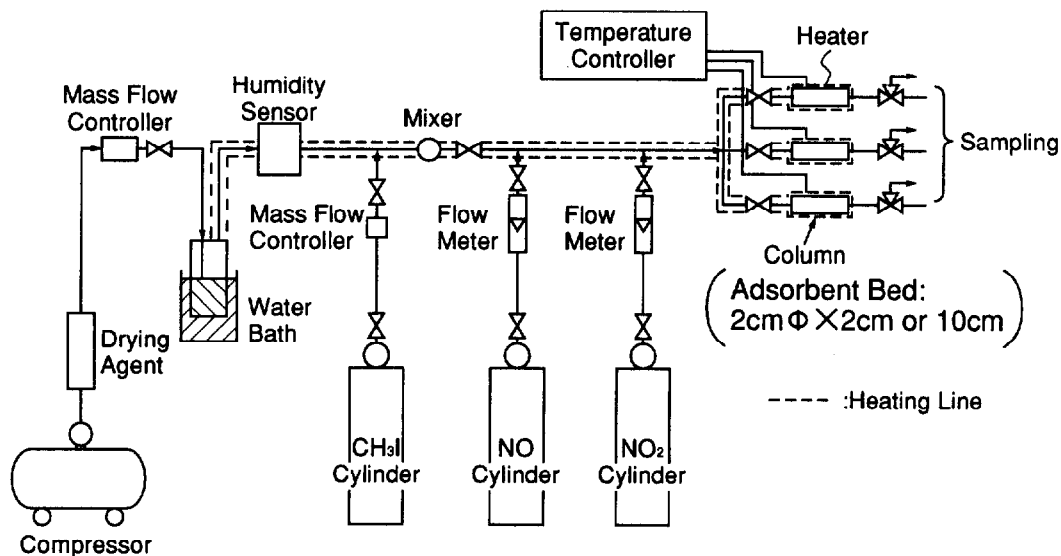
Temperature Controller

Heater

Sampling

Mass Flow Controller

Humidity Sensor

Mixer

Mass Flow Controller

Flow Meter

Flow Meter

Column

Water Bath

( Adsorbent Bed: 2cm $\Phi$ $\times$2cm or 10cm )

Drying Agent

---- :Heating Line

$CH_3I$ Cylinder

NO Cylinder

$NO_2$ Cylinder

Compressor